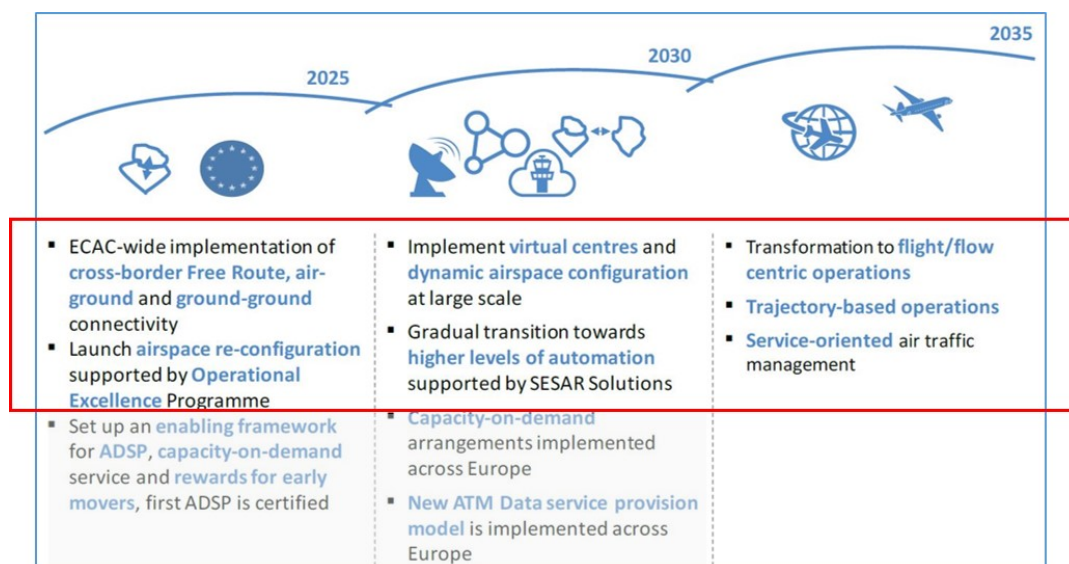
2025

2030

2035

- ECAC-wide implementation of cross-border Free Route, air-ground and ground-ground connectivity
- Launch airspace re-configuration supported by Operational Excellence Programme
- Set up an enabling framework for ADSP, capacity-on-demand service and rewards for early movers, first ADSP is certified

- Implement virtual centres and dynamic airspace configuration at large scale
- Gradual transition towards higher levels of automation supported by SESAR Solutions
- Capacity-on-demand arrangements implemented across Europe
- New ATM Data service provision model is implemented across Europe

- Transformation to flight/flow centric operations
- Trajectory-based operations
- Service-oriented air traffic management